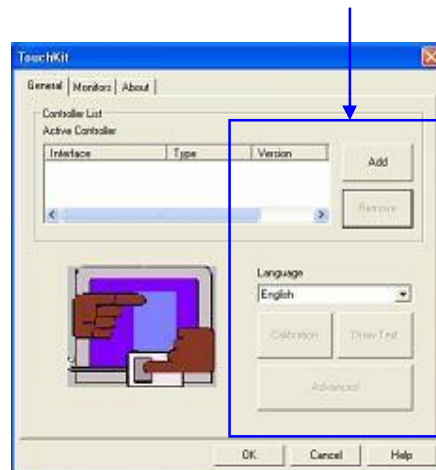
TouchKit

General | Monitors | About

Controller List
Active Controller

| Interface | Type | Version |
|---|---|---|

Add

Remove

Language
English

Calibration

Draw Test

Advanced

OK

Cancel

Help